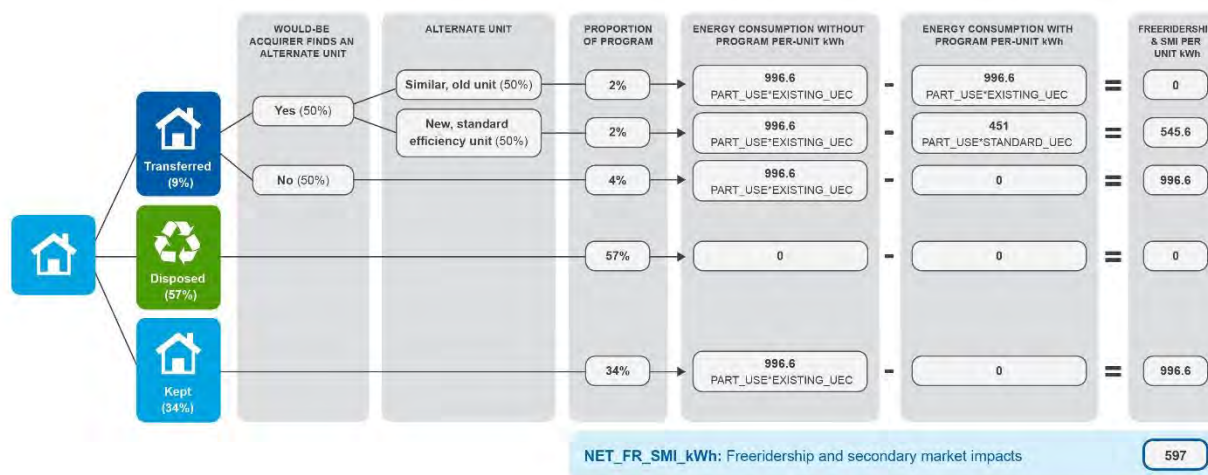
WOULD-BE ACQUIRER FINDS AN ALTERNATE UNIT

ALTERNATE UNIT

PROPORTION OF PROGRAM

ENERGY CONSUMPTION WITHOUT PROGRAM PER-UNIT kWh

ENERGY CONSUMPTION WITH PROGRAM PER-UNIT kWh

FREERIDERSHI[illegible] & SMI PER UNIT kWh

Transferred (9%)

Yes (50%)

Similar, old unit (50%)

2%

996.6 PART_USE*EXISTING_UEC

-

996.6 PART_USE*EXISTING_UEC

=

0

New, standard efficiency unit (50%)

2%

996.6 PART_USE*EXISTING_UEC

-

451 PART_USE*STANDARD_UEC

=

545.6

No (50%)

4%

996.6 PART_USE*EXISTING_UEC

-

0

=

996.6

Disposed (57%)

57%

0

-

0

=

0

Kept (34%)

34%

996.6 PART_USE*EXISTING_UEC

-

0

=

996.6

NET_FR_SMI_kWh: Freeridership and secondary market impacts

597